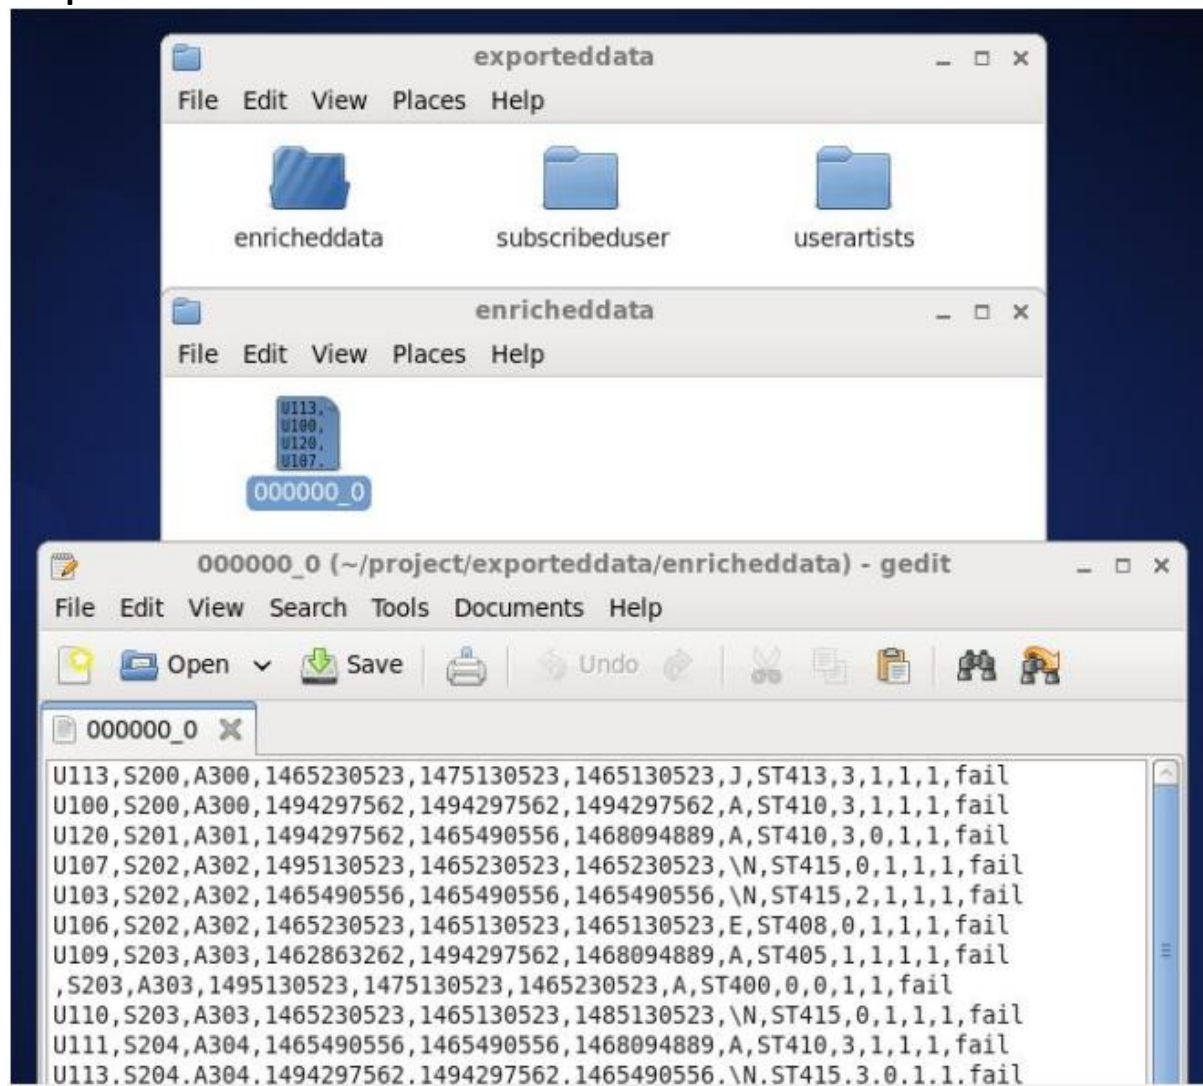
exporteddata

File Edit View Places Help

enricheddata subscribeduser userartists

enricheddata

File Edit View Places Help

U113,
U100,
U120,
U107,

000000_0

000000_0 (~/project/exporteddata/enricheddata) - gedit

File Edit View Search Tools Documents Help

Open Save Undo

000000_0

U113,S200,A300,1465230523,1475130523,1465130523,J,ST413,3,1,1,1,fail
U100,S200,A300,1494297562,1494297562,1494297562,A,ST410,3,1,1,1,fail
U120,S201,A301,1494297562,1465490556,1468094889,A,ST410,3,0,1,1,fail
U107,S202,A302,1495130523,1465230523,1465230523,\N,ST415,0,1,1,1,fail
U103,S202,A302,1465490556,1465490556,1465490556,\N,ST415,2,1,1,1,fail
U106,S202,A302,1465230523,1465130523,1465130523,E,ST408,0,1,1,1,fail
U109,S203,A303,1462863262,1494297562,1468094889,A,ST405,1,1,1,1,fail
,S203,A303,1495130523,1475130523,1465230523,A,ST400,0,0,1,1,fail
U110,S203,A303,1465230523,1465130523,1485130523,\N,ST415,0,1,1,1,fail
U111,S204,A304,1465490556,1465490556,1468094889,A,ST410,3,1,1,1,fail
U113,S204,A304,1494297562,1494297562,1465490556,\N,ST415,3,0,1,1,fail